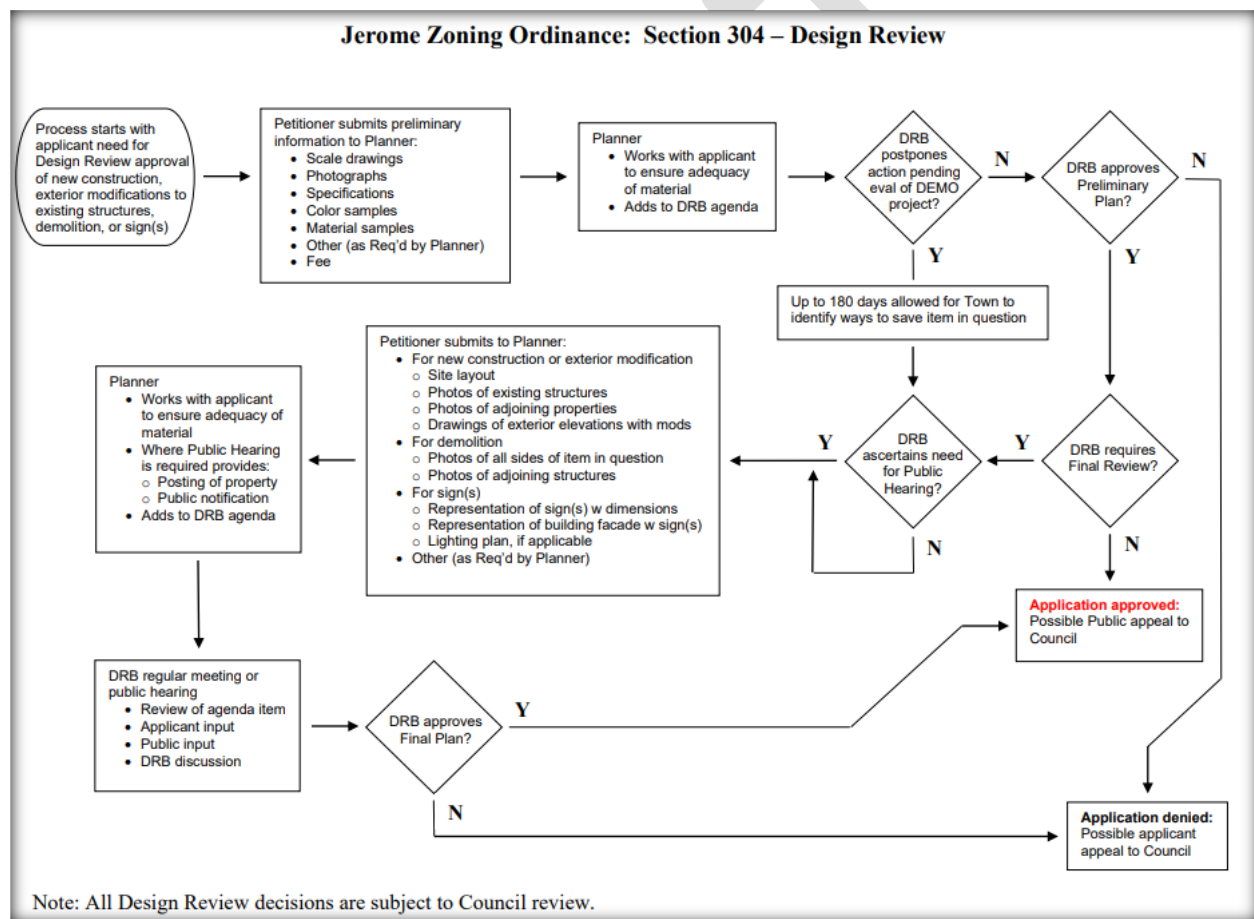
Jerome Zoning Ordinance: Section 304 – Design Review

Process starts with applicant need for Design Review approval of new construction, exterior modifications to existing structures, demolition, or sign(s)

Petitioner submits preliminary information to Planner:
- Scale drawings
- Photographs
- Specifications
- Color samples
- Material samples
- Other (as Req'd by Planner)
- Fee

Planner
- Works with applicant to ensure adequacy of material
- Adds to DRB agenda

DRB postpones action pending eval of DEMO project?

N

DRB approves Preliminary Plan?

N

Y

Y

Up to 180 days allowed for Town to identify ways to save item in question

Petitioner submits to Planner:
- For new construction or exterior modification
  - Site layout
  - Photos of existing structures
  - Photos of adjoining properties
  - Drawings of exterior elevations with mods
- For demolition
  - Photos of all sides of item in question
  - Photos of adjoining structures
- For sign(s)
  - Representation of sign(s) w dimensions
  - Representation of building facade w sign(s)
  - Lighting plan, if applicable
- Other (as Req'd by Planner)

Planner
- Works with applicant to ensure adequacy of material
- Where Public Hearing is required provides:
  - Posting of property
  - Public notification
- Adds to DRB agenda

Y

DRB ascertains need for Public Hearing?

Y

DRB requires Final Review?

N

N

Application approved: Possible Public appeal to Council

DRB regular meeting or public hearing
- Review of agenda item
- Applicant input
- Public input
- DRB discussion

DRB approves Final Plan?

Y

N

Application denied: Possible applicant appeal to Council

Note: All Design Review decisions are subject to Council review.